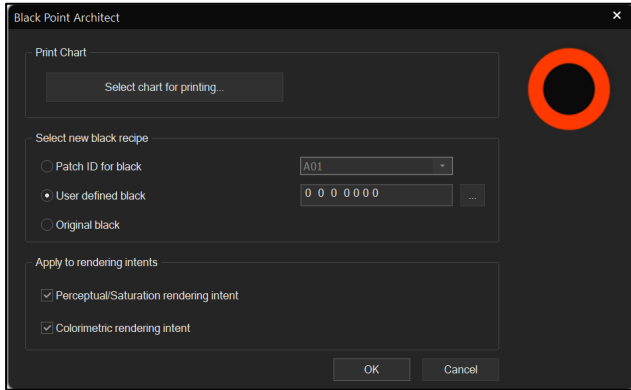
Black Point Architect
×

Print Chart

Select chart for printing...

Select new black recipe

Patch ID for black

A01

User defined black

0 0 0 0000

...

Original black

Apply to rendering intents

Perceptual/Saturation rendering intent

Colorimetric rendering intent

OK

Cancel